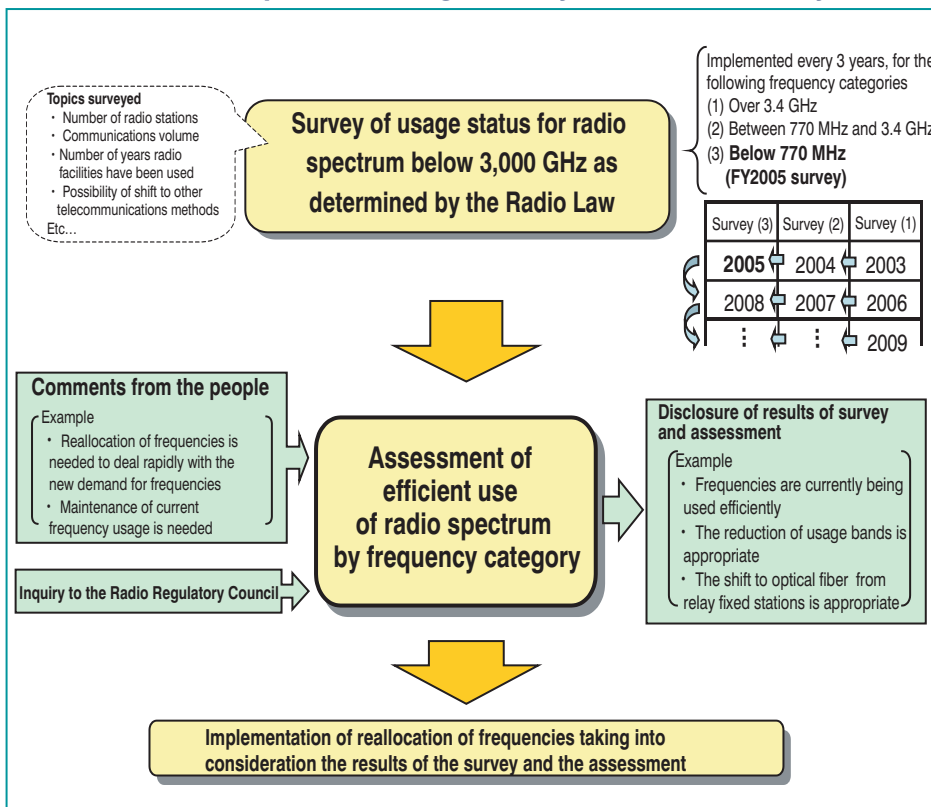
Topics surveyed
・ Number of radio stations
・ Communications volume
・ Number of years radio facilities have been used
・ Possibility of shift to other telecommunications methods
Etc…

Survey of usage status for radio spectrum below 3,000 GHz as determined by the Radio Law

Implemented every 3 years, for the following frequency categories
(1) Over 3.4 GHz
(2) Between 770 MHz and 3.4 GHz
(3) Below 770 MHz (FY2005 survey)

| Survey (3) | Survey (2) | Survey (1) |
|---|---|---|
| 2005 | 2004 | 2003 |
| 2008 | 2007 | 2006 |
| ⋮ | ⋮ | 2009 |

Comments from the people
Example
・ Reallocation of frequencies is needed to deal rapidly with the new demand for frequencies
・ Maintenance of current frequency usage is needed

Inquiry to the Radio Regulatory Council

Assessment of efficient use of radio spectrum by frequency category

Disclosure of results of survey and assessment
Example
・ Frequencies are currently being used efficiently
・ The reduction of usage bands is appropriate
・ The shift to optical fiber from relay fixed stations is appropriate

Implementation of reallocation of frequencies taking into consideration the results of the survey and the assessment